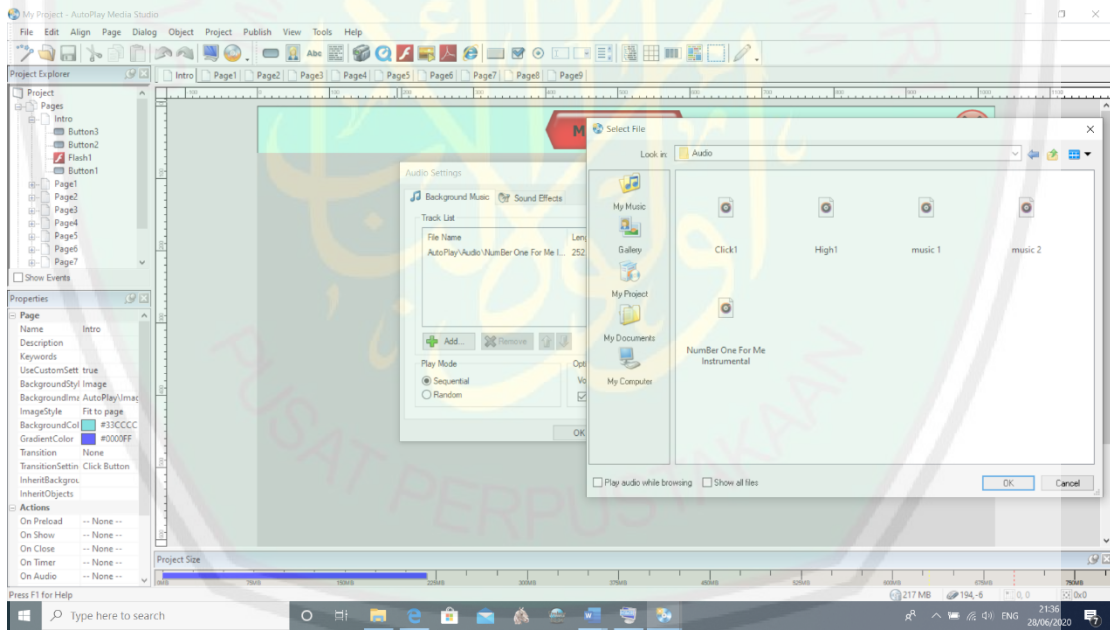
My Project - AutoPlay Media Studio

File Edit Align Page Dialog Object Project Publish View Tools Help

Project Explorer

Intro Page1 Page2 Page3 Page4 Page5 Page6 Page7 Page8 Page9

Project
Pages
Intro
Button3
Button2
Flash1
Button1
Page1
Page2
Page3
Page4
Page5
Page6
Page7

Show Events

Properties

Page
Name Intro
Description
Keywords
UseCustomSett true
BackgroundStyl Image
BackgroundIm AutoPlay\Imac
ImageStyle Fit to page
BackgroundCol #33CCCC
GradientColor #0000FF
Transition None
TransitionSettin Click Button
InheritBackgrou
InheritObjects
Actions
On Preload -- None --
On Show -- None --
On Close -- None --
On Timer -- None --
On Audio -- None --

Audio Settings

Background Music Sound Effects

Track List

File Name
AutoPlay\Audio\NumBer One For Me I... 252

Add... Remove

Play Mode
Sequential
Random

OK

Select File

Look in: Audio

My Music
Gallery
My Project
My Documents
My Computer

Click1
High1
music 1
music 2
NumBer One For Me Instrumental

Play audio while browsing Show all files

OK Cancel

Project Size

Press F1 for Help

217 MB 194,-6 0,0 0x0

Type here to search

ENG 21:36 28/06/2020